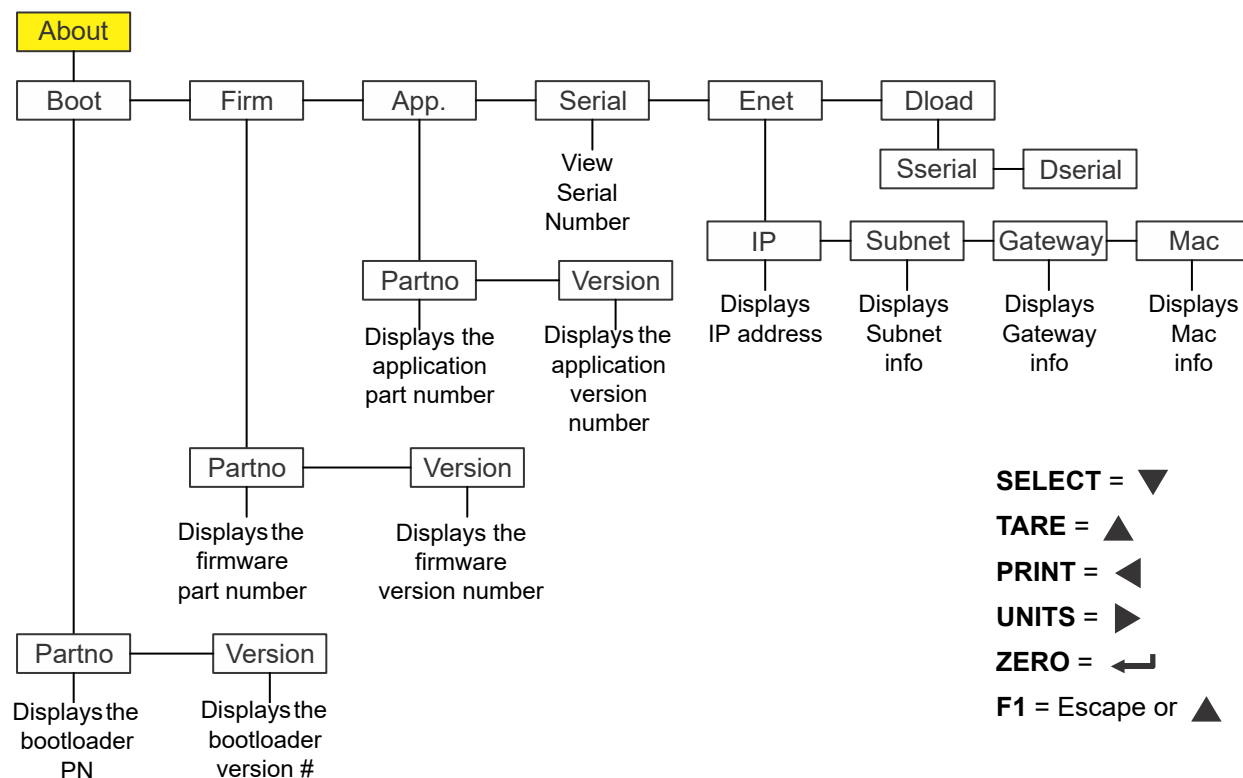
About

Boot

Firm

App.

Serial

Enet

Dload

View Serial Number

Sserial

Dserial

IP

Subnet

Gateway

Mac

Displays IP address

Displays Subnet info

Displays Gateway info

Displays Mac info

Partno

Version

Displays the application part number

Displays the application version number

Partno

Version

Displays the firmware part number

Displays the firmware version number

Partno

Version

Displays the bootloader PN

Displays the bootloader version #

**SELECT** = ▼

**TARE** = ▲

**PRINT** = ◀

**UNITS** = ▶

**ZERO** = ↵

**F1** = Escape or ▲